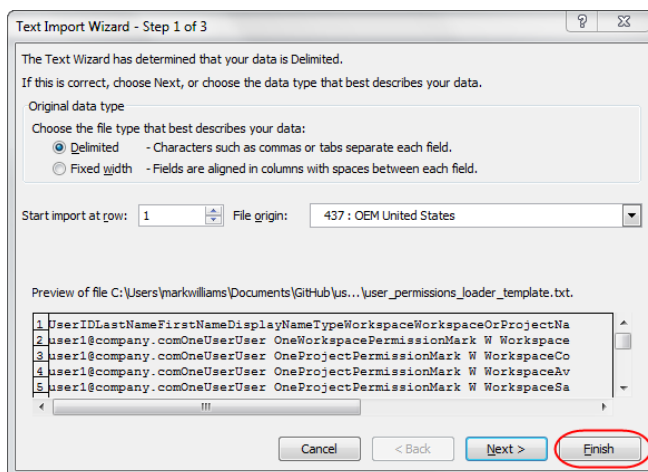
Text Import Wizard - Step 1 of 3

?

The Text Wizard has determined that your data is Delimited.

If this is correct, choose Next, or choose the data type that best describes your data.

Original data type

Choose the file type that best describes your data:

Delimited - Characters such as commas or tabs separate each field.

Fixed width - Fields are aligned in columns with spaces between each field.

Start import at row: 1

File origin: 437 : OEM United States

Preview of file C:\Users\markwilliams\Documents\GitHub\us...\user_permissions_loader_template.txt.

1 UserIDLastNameFirstNameDisplayNameTypeWorkspaceWorkspaceOrProjectNa
2 user1@company.comOneUserUser OneWorkspacePermissionMark W Workspace
3 user1@company.comOneUserUser OneProjectPermissionMark W WorkspaceCo
4 user1@company.comOneUserUser OneProjectPermissionMark W WorkspaceAv
5 user1@company.comOneUserUser OneProjectPermissionMark W WorkspaceSa

III

Cancel

< Back

Next >

Finish